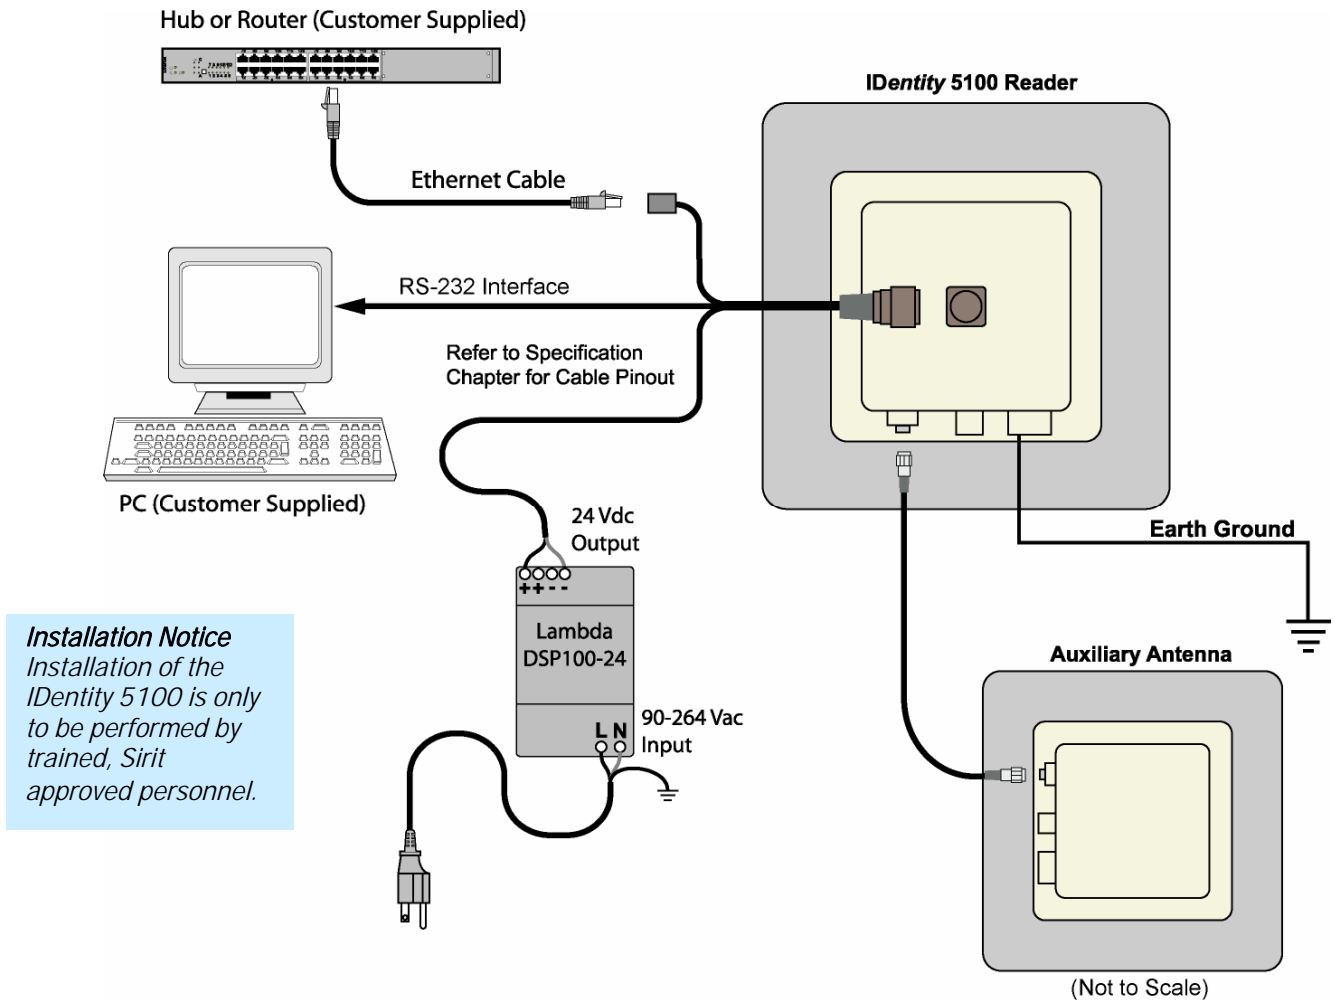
Hub or Router (Customer Supplied)

IDentity 5100 Reader

Ethernet Cable

RS-232 Interface

Refer to Specification Chapter for Cable Pinout

PC (Customer Supplied)

24 Vdc Output

++--

Lambda DSP100-24

90-264 Vac Input

L N

Earth Ground

Auxiliary Antenna

Installation Notice
Installation of the IDentity 5100 is only to be performed by trained, Sirit approved personnel.

(Not to Scale)